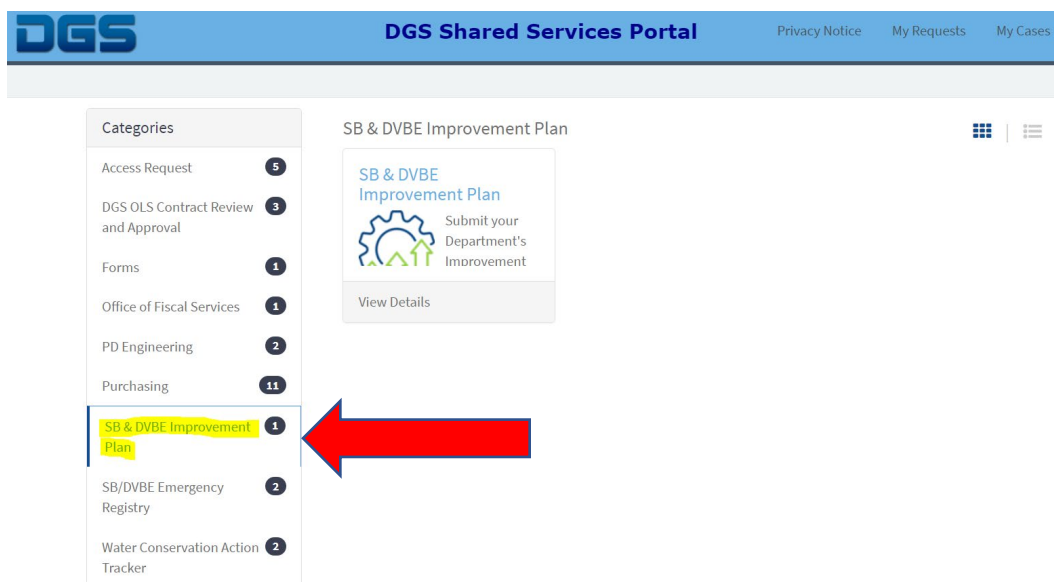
DGS

DGS Shared Services Portal

Privacy Notice My Requests My Cases

Categories

Access Request 5

DGS OLS Contract Review and Approval 3

Forms 1

Office of Fiscal Services 1

PD Engineering 2

Purchasing 11

SB & DVBE Improvement Plan 1

SB/DVBE Emergency Registry 2

Water Conservation Action Tracker 2

SB & DVBE Improvement Plan

SB & DVBE Improvement Plan

Submit your Department's Improvement

View Details